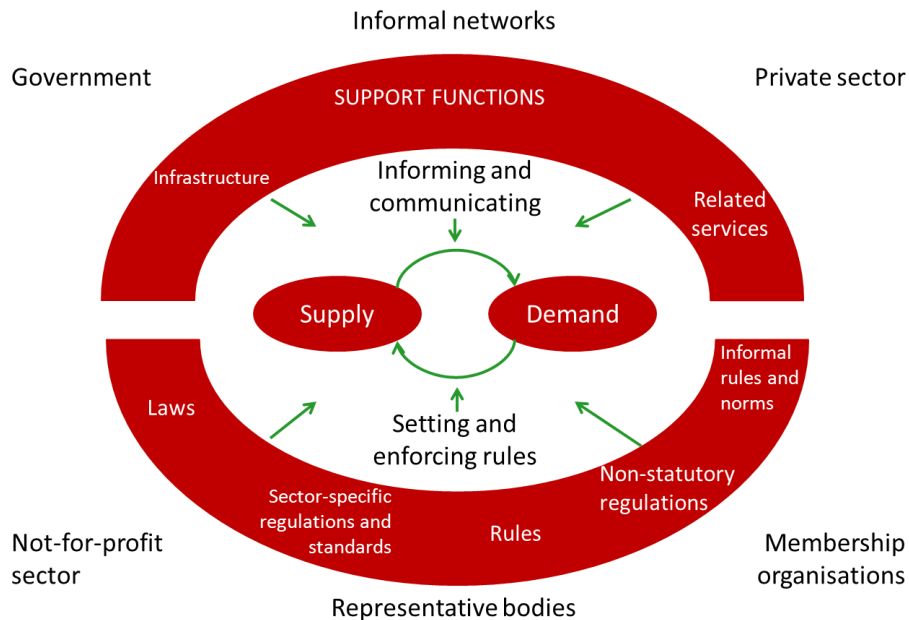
Informal networks

Government

Private sector

SUPPORT FUNCTIONS

Infrastructure

Informing and communicating

Related services

Supply

Demand

Laws

Setting and enforcing rules

Informal rules and norms

Non-statutory regulations

Sector-specific regulations and standards

Rules

Not-for-profit sector

Membership organisations

Representative bodies